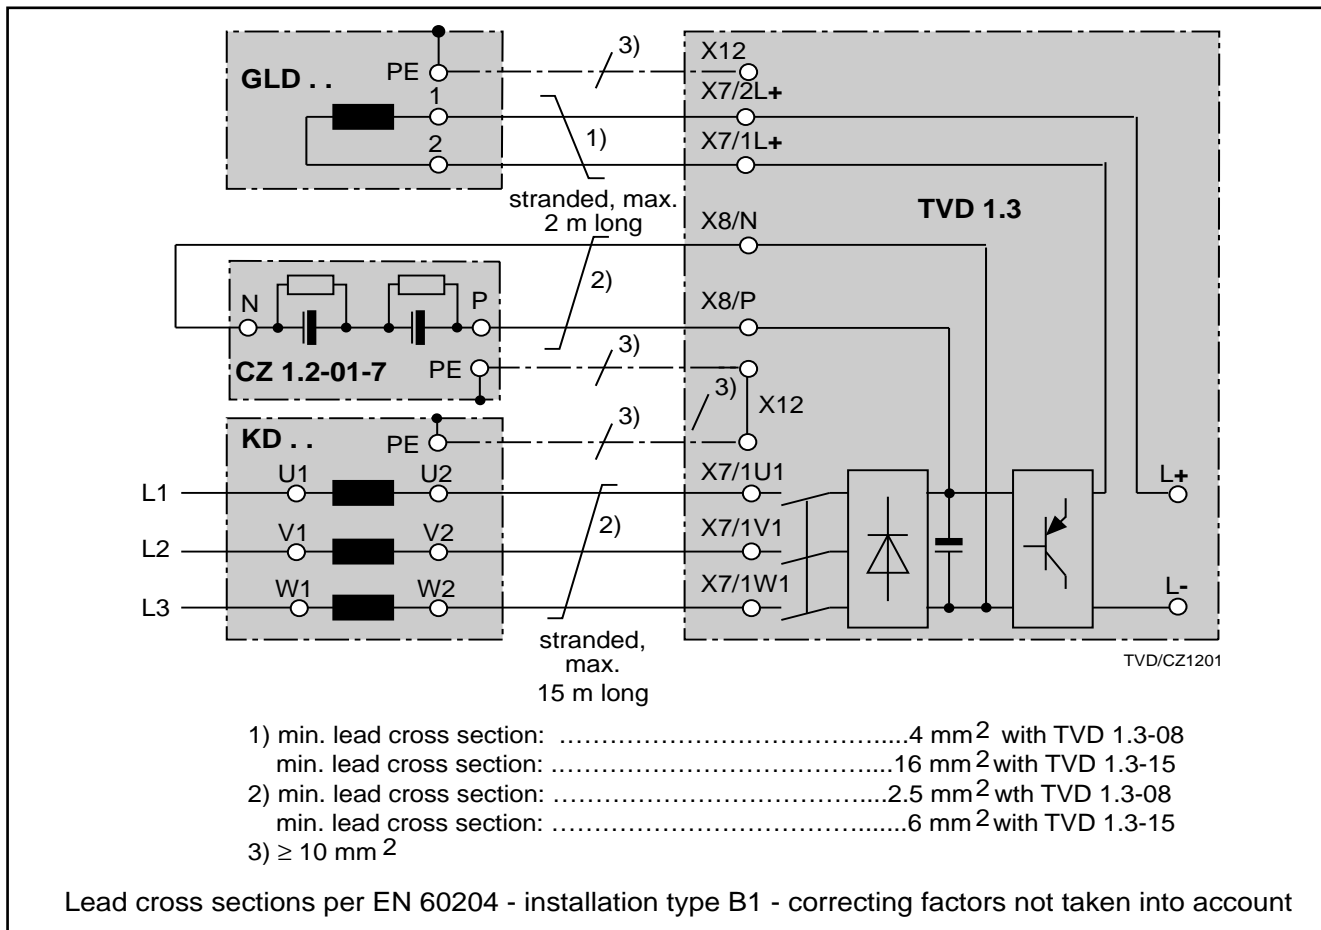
GLD . .
PE
1
2
3)
1)
stranded, max. 2 m long
X12
X7/2L+
X7/1L+
X8/N
TVD 1.3
N
P
2)
X8/P
CZ 1.2-01-7
PE
3)
3)
X12
KD . .
PE
3)
U1
U2
L1
V1
V2
L2
W1
W2
L3
2)
X7/1U1
X7/1V1
X7/1W1
L+
L-
stranded, max. 15 m long
TVD/CZ1201

1) min. lead cross section: .......................................4 mm$^2$ with TVD 1.3-08
min. lead cross section: .......................................16 mm$^2$ with TVD 1.3-15
2) min. lead cross section: .......................................2.5 mm$^2$ wth TVD 1.3-08
min. lead cross section: .......................................6 mm$^2$ with TVD 1.3-15
3) $\geq$ 10 mm$^2$

Lead cross sections per EN 60204 - installation type B1 - correcting factors not taken into account